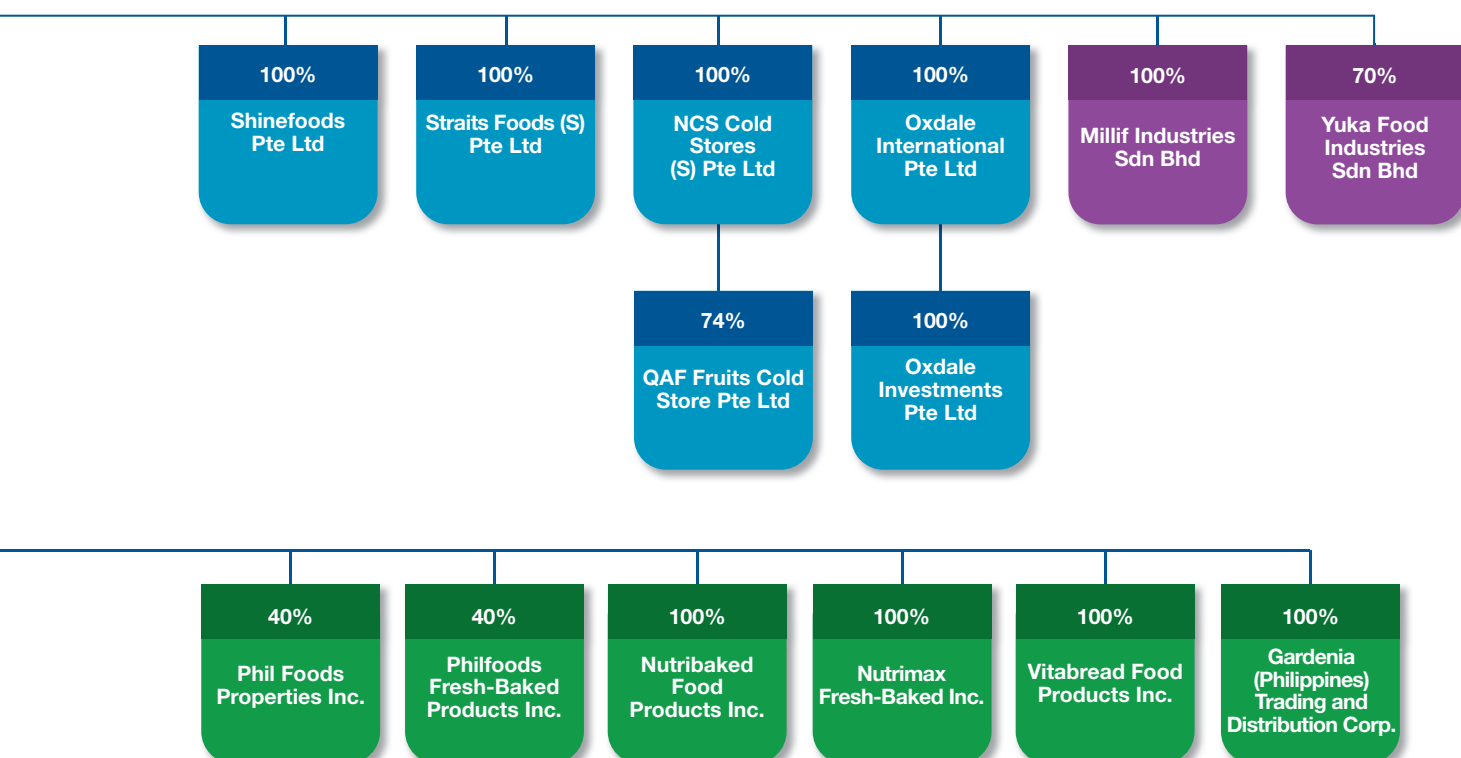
100%
Shinefoods Pte Ltd

100%
Straits Foods (S) Pte Ltd

100%
NCS Cold Stores (S) Pte Ltd

100%
Oxdale International Pte Ltd

100%
Millif Industries Sdn Bhd

70%
Yuka Food Industries Sdn Bhd

74%
QAF Fruits Cold Store Pte Ltd

100%
Oxdale Investments Pte Ltd

40%
Phil Foods Properties Inc.

40%
Philfoods Fresh-Baked Products Inc.

100%
Nutribaked Food Products Inc.

100%
Nutrimax Fresh-Baked Inc.

100%
Vitabread Food Products Inc.

100%
Gardenia (Philippines) Trading and Distribution Corp.